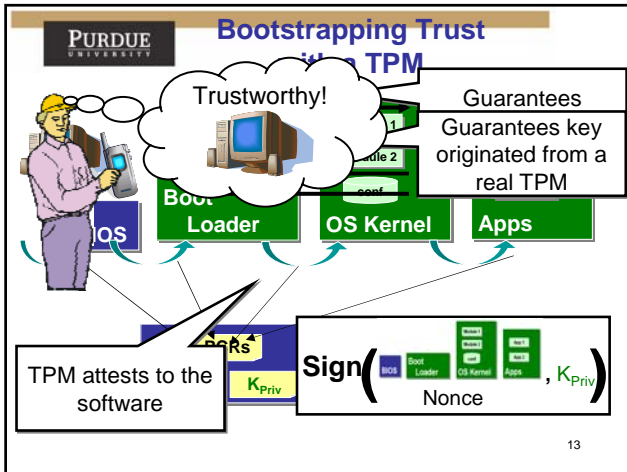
PURDUE
UNIVERSITY

Bootstrapping Trust with a TPM

Trustworthy!

Guarantees

Guarantees key originated from a real TPM

1

dule 2

conf

IOS

Boot Loader

OS Kernel

Apps

PCRs

$K_{Priv}$

TPM attests to the software

Sign( BIOS Boot Loader Module 1 Module 2 conf OS Kernel App 1 App 2 Apps Nonce , $K_{Priv}$ )

13